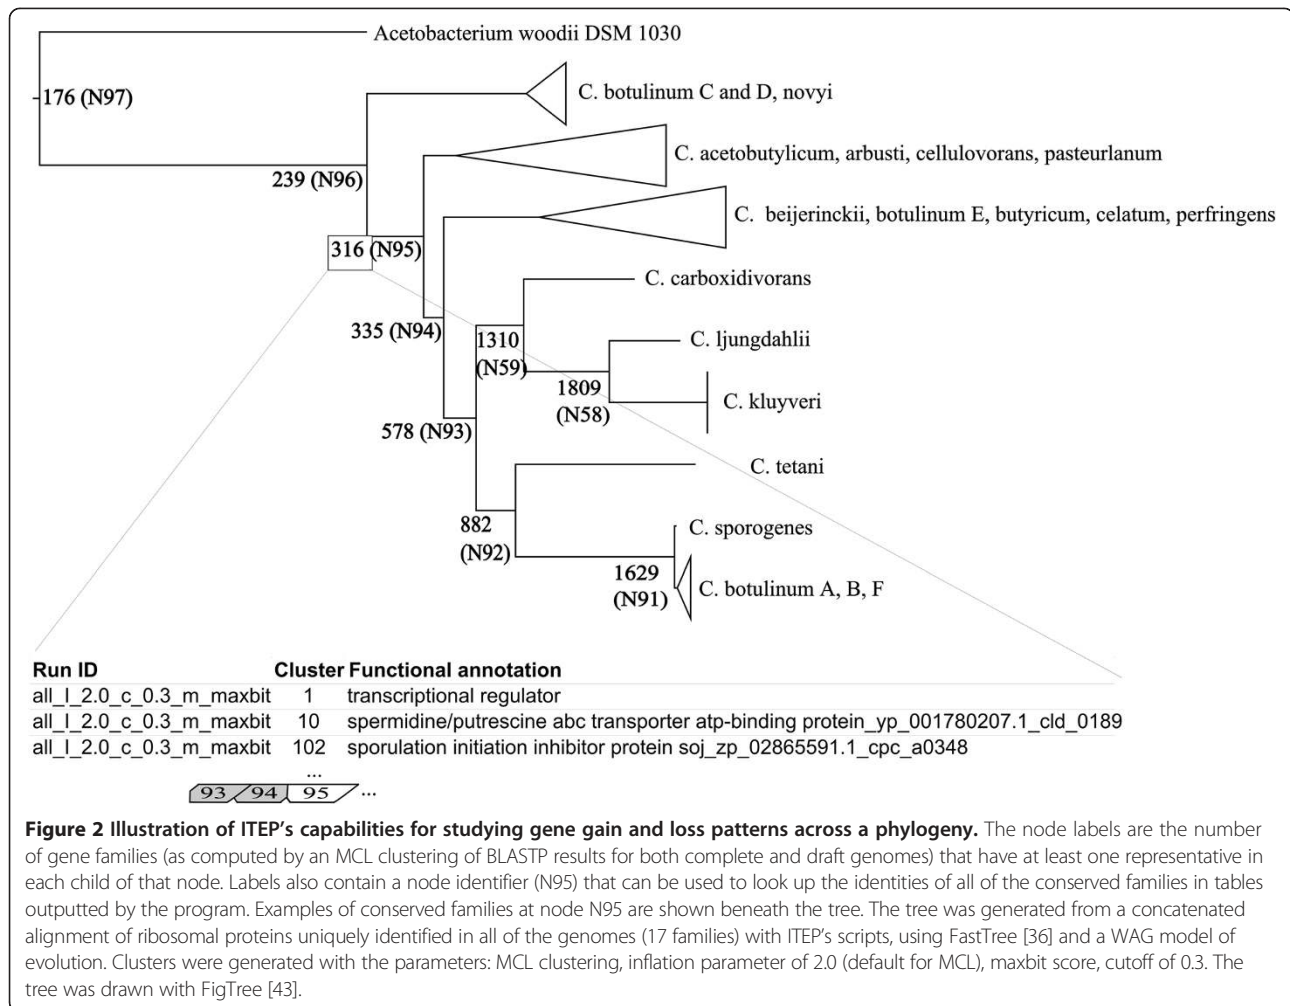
Acetobacterium woodii DSM 1030

176 (N97)

C. botulinum C and D, novyi

239 (N96)

C. acetobutylicum, arbusti, cellulovorans, pasteurlanum

C. beijerinckii, botulinum E, butyricum, celatum, perfringens

316 (N95)

C. carboxidivorans

335 (N94)

1310 (N59)

C. ljungdahlii

1809 (N58)

C. kluyveri

578 (N93)

C. tetani

882 (N92)

C. sporogenes

1629 (N91)

C. botulinum A, B, F

| Run ID | Cluster | Functional annotation |
|---|---|---|
| all_I_2.0_c_0.3_m_maxbit | 1 | transcriptional regulator |
| all_I_2.0_c_0.3_m_maxbit | 10 | spermidine/putrescine abc transporter atp-binding protein_yp_001780207.1_cld_0189 |
| all_I_2.0_c_0.3_m_maxbit | 102 | sporulation initiation inhibitor protein soj_zp_02865591.1_cpc_a0348 |

...

93 94 95 ...

**Figure 2 Illustration of ITEP's capabilities for studying gene gain and loss patterns across a phylogeny.** The node labels are the number of gene families (as computed by an MCL clustering of BLASTP results for both complete and draft genomes) that have at least one representative in each child of that node. Labels also contain a node identifier (N95) that can be used to look up the identities of all of the conserved families in tables outputted by the program. Examples of conserved families at node N95 are shown beneath the tree. The tree was generated from a concatenated alignment of ribosomal proteins uniquely identified in all of the genomes (17 families) with ITEP's scripts, using FastTree [36] and a WAG model of evolution. Clusters were generated with the parameters: MCL clustering, inflation parameter of 2.0 (default for MCL), maxbit score, cutoff of 0.3. The tree was drawn with FigTree [43].